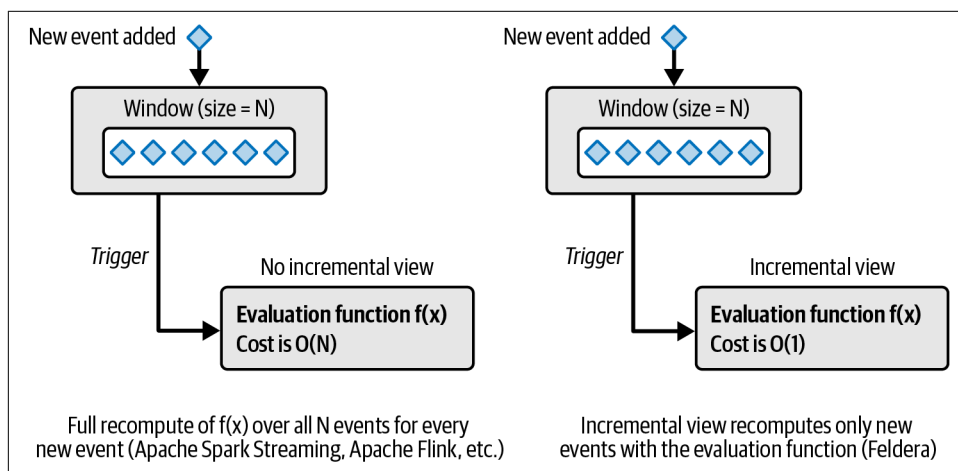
New event added

Window (size = N)

Trigger

No incremental view

Evaluation function f(x)
Cost is O(N)

Full recompute of f(x) over all N events for every new event (Apache Spark Streaming, Apache Flink, etc.)

New event added

Window (size = N)

Trigger

Incremental view

Evaluation function f(x)
Cost is O(1)

Incremental view recomputes only new events with the evaluation function (Feldera)